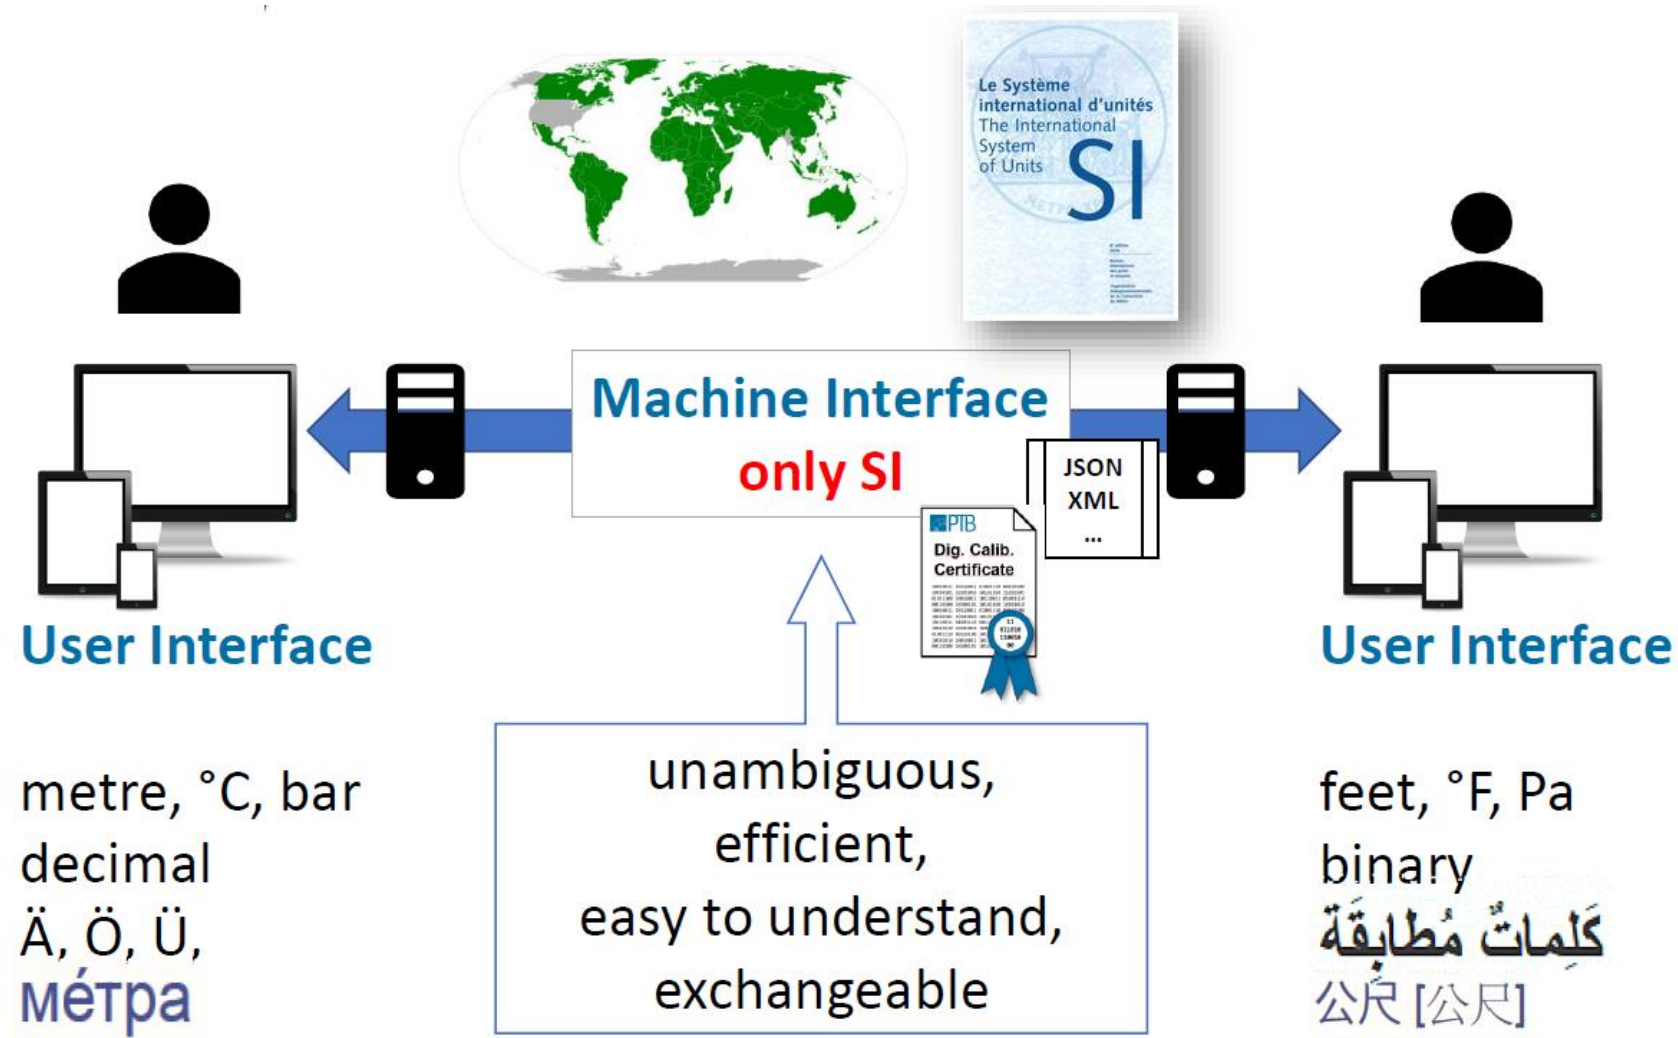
Le Système international d'unités
The International System of Units
SI

Machine Interface
only SI

JSON
XML
...

PTB
Dig. Calib. Certificate

User Interface

metre, °C, bar
decimal
Ä, Ö, Ü,
мéтра

unambiguous,
efficient,
easy to understand,
exchangeable

User Interface

feet, °F, Pa
binary
كَلِماتٌ مُطابِقَة
公尺 [公尺]